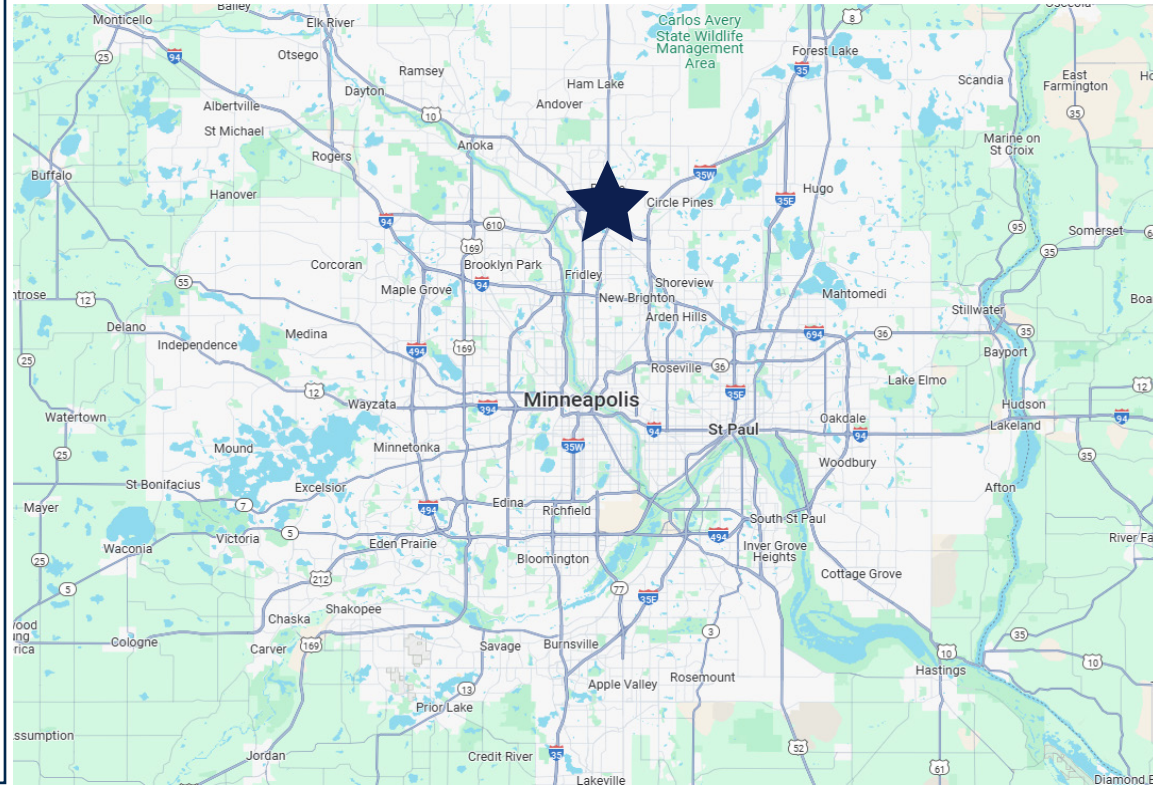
Monticello
Elk River
Otsego
Ramsey
Carlos Avery State Wildlife Management Area
Forest Lake
Osceola
8
25
94
Ham Lake
Scandia
East Farmington
Albertville
Dayton
Andover
35
St Michael
10
Anoka
Marine on St Croix
35
Rogers
Buffalo
35W
Hugo
Hanover
Circle Pines
35E
94
610
95
Somerset
169
Brooklyn Park
35
Corcoran
Fridley
Shoreview
55
ntrose
12
Maple Grove
94
New Brighton
Mahtomedi
Stillwater
Boa
Arden Hills
Delano
Medina
694
36
35
Independence
494
169
Bayport
25
Roseville
36
12
Lake Elmo
12
Wayzata
394
Minneapolis
35E
Hudson
Watertown
Oakdale
94
Minnetonka
35W
94
St Paul
Lakeland
Mound
25
Woodbury
35
St Bonifacius
Excelsior
Afton
Mayer
7
494
Edina
Richfield
25
Waconia
Victoria
5
Eden Prairie
South St Paul
494
River Fa
Bloomington
Inver Grove Heights
5
212
Cottage Grove
Shakopee
77
35E
Chaska
ood
Savage
3
35
rica
Cologne
Carver
169
Burnsville
10
Hastings
10
Rosemount
13
Apple Valley
Prior Lake
ssumption
52
Jordan
Credit River
35
Lakeville
61
Diamond B